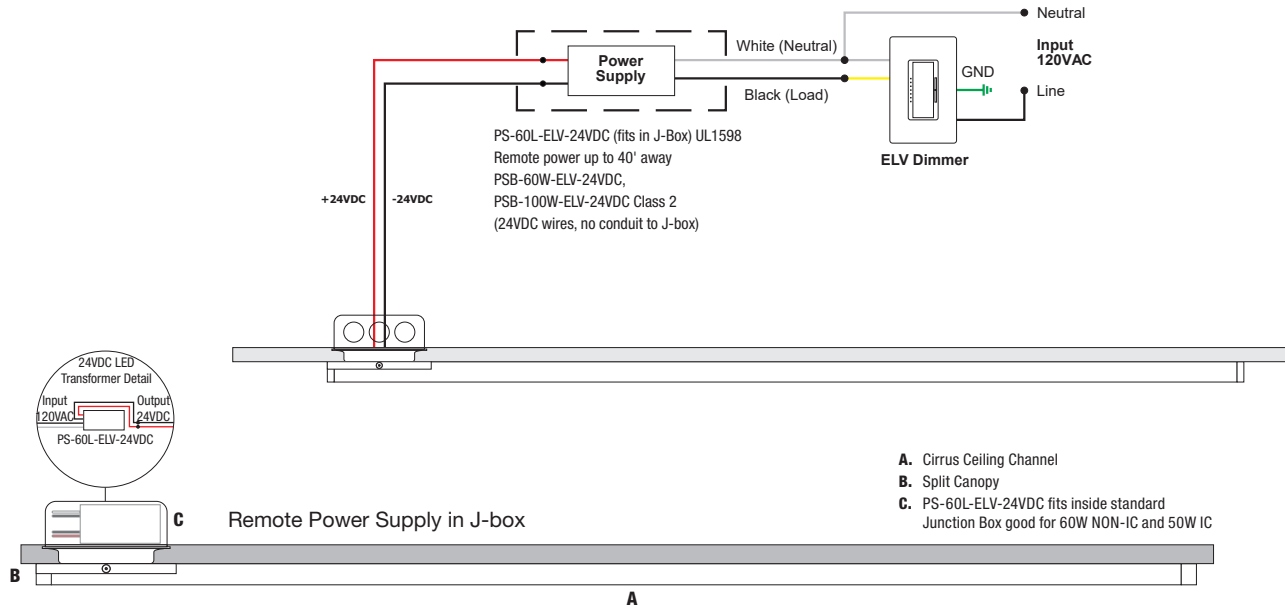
Neutral

Input
120VAC

Power Supply

White (Neutral)

GND

Black (Load)

Line

ELV Dimmer

PS-60L-ELV-24VDC (fits in J-Box) UL1598
Remote power up to 40' away
PSB-60W-ELV-24VDC,
PSB-100W-ELV-24VDC Class 2
(24VDC wires, no conduit to J-box)

+24VDC

-24VDC

24VDC LED Transformer Detail

Input 120VAC

Output 24VDC

PS-60L-ELV-24VDC

C

Remote Power Supply in J-box

A. Cirrus Ceiling Channel
B. Split Canopy
C. PS-60L-ELV-24VDC fits inside standard Junction Box good for 60W NON-IC and 50W IC

B

A